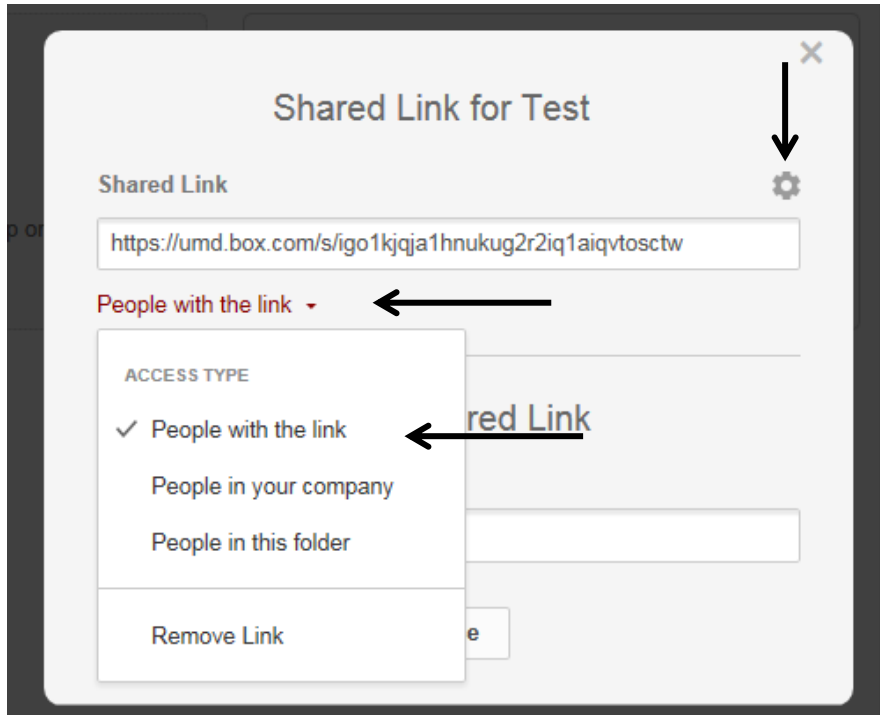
×

Shared Link for Test

Shared Link

https://umd.box.com/s/igo1kjqja1hnukug2r2iq1aiqvtosctw

People with the link ▾

ACCESS TYPE

✓ People with the link

People in your company

People in this folder

Remove Link

red Link

p or

e